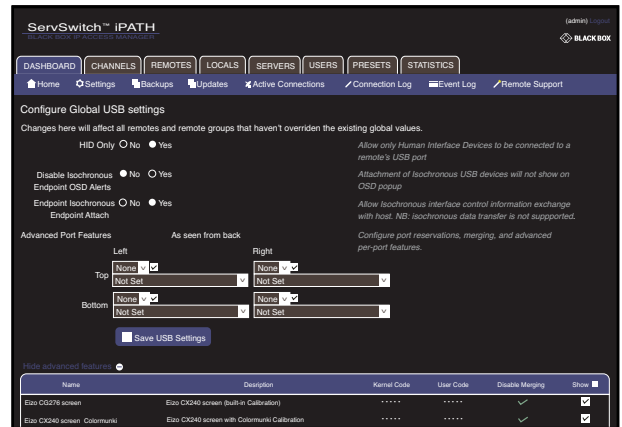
ServSwitch™ iPATH
BLACK BOX IP ACCESS MANAGER

(admin) Logout
BLACK BOX

DASHBOARD CHANNELS REMOTES LOCALS SERVERS USERS PRESETS STATISTICS

Home Settings Backups Updates Active Connections Connection Log Event Log Remote Support

Configure Global USB settings

Changes here will affect all remotes and remote groups that haven't overriden the existing global values.

HID Only ○ No ● Yes
Allow only Human Interface Devices to be connected to a remote's USB port

Disable Isochronous Endpoint OSD Alerts ● No ○ Yes
Attachment of Isochronous USB devices will not show on OSD popup

Endpoint Isochronous Endpoint Attach ○ No ● Yes
Allow Isochronous interface control information exchange with host. NB: isochronous data transfer is not suppported.

Advanced Port Features As seen from back
Configure port reservations, merging, and advanced per-port features.

Left Right

Top None Not Set None Not Set

Bottom None Not Set None Not Set

Save USB Settings

Hide advanced features

| Name | Description | Kernel Code | User Code | Disable Merging | Show |
|---|---|---|---|---|---|
| Eizo CG276 screen | Eizo CX240 screen (built-in Calibration) | ····· | ····· | ✓ | ✓ |
| Eizo CX240 screen Colormunki | Eizo CX240 screen with Colormunki Calibration | ····· | ····· | ✓ | ✓ |